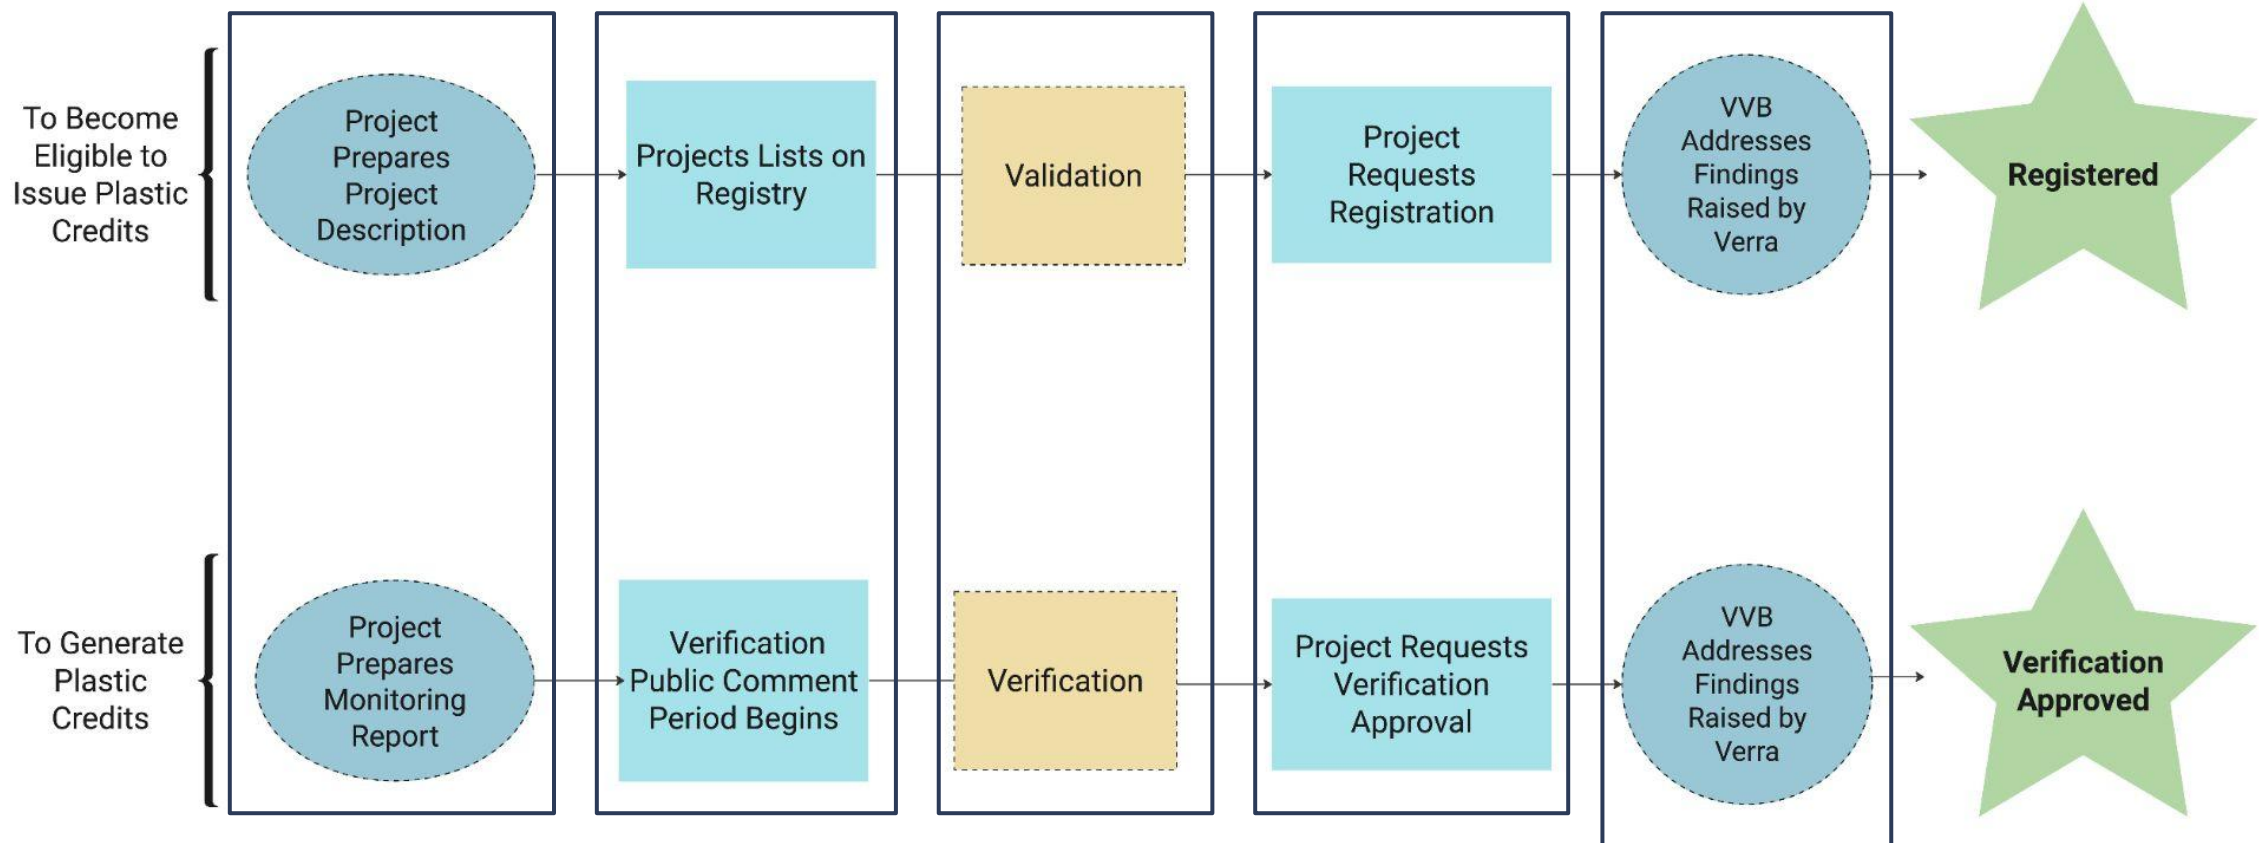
To Become Eligible to Issue Plastic Credits

Project Prepares Project Description

Projects Lists on Registry

Validation

Project Requests Registration

VVB Addresses Findings Raised by Verra

Registered

To Generate Plastic Credits

Project Prepares Monitoring Report

Verification Public Comment Period Begins

Verification

Project Requests Verification Approval

VVB Addresses Findings Raised by Verra

Verification Approved